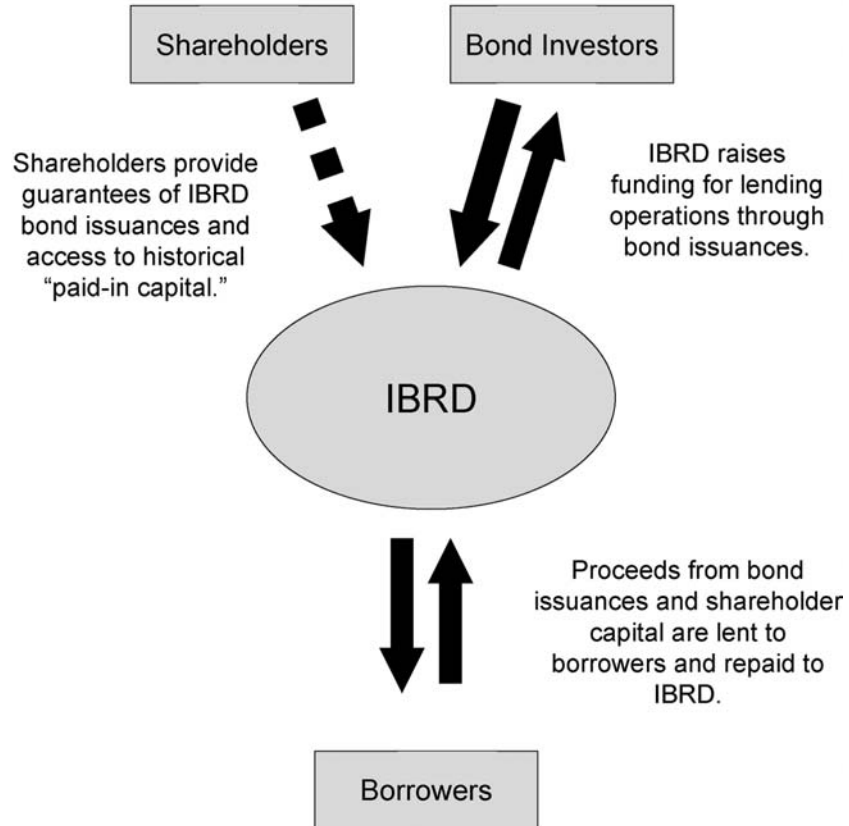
Shareholders

Bond Investors

Shareholders provide guarantees of IBRD bond issuances and access to historical "paid-in capital."

IBRD raises funding for lending operations through bond issuances.

IBRD

Proceeds from bond issuances and shareholder capital are lent to borrowers and repaid to IBRD.

Borrowers